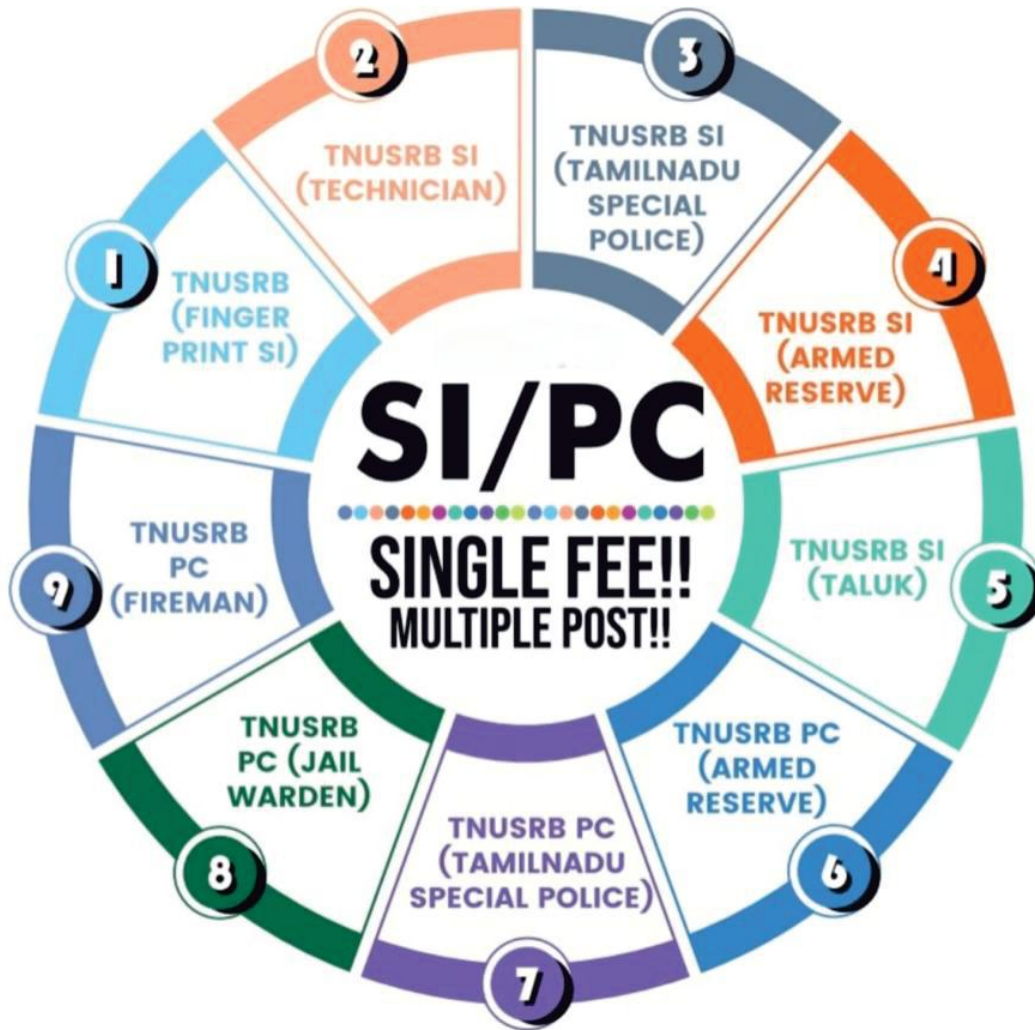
SI/PC

SINGLE FEE!!
MULTIPLE POST!!

1
TNUSRB (FINGER PRINT SI)

2
TNUSRB SI (TECHNICIAN)

3
TNUSRB SI (TAMILNADU SPECIAL POLICE)

4
TNUSRB SI (ARMED RESERVE)

5
TNUSRB SI (TALUK)

6
TNUSRB PC (ARMED RESERVE)

7
TNUSRB PC (TAMILNADU SPECIAL POLICE)

8
TNUSRB PC (JAIL WARDEN)

9
TNUSRB PC (FIREMAN)